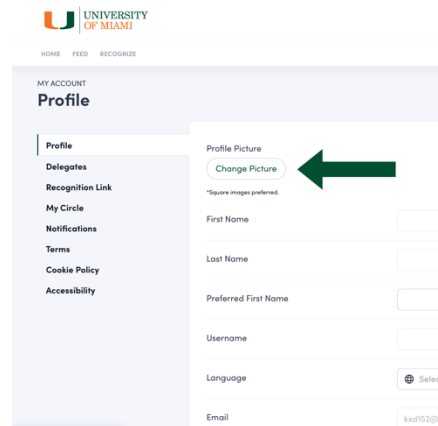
U UNIVERSITY OF MIAMI

HOME FEED RECOGNIZE

MY ACCOUNT

Profile

Profile
Delegates
Recognition Link
My Circle
Notifications
Terms
Cookie Policy
Accessibility

Profile Picture

Change Picture

*Square images preferred.

First Name

Last Name

Preferred First Name

Username

Language

Selec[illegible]

Email

kxd152@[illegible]